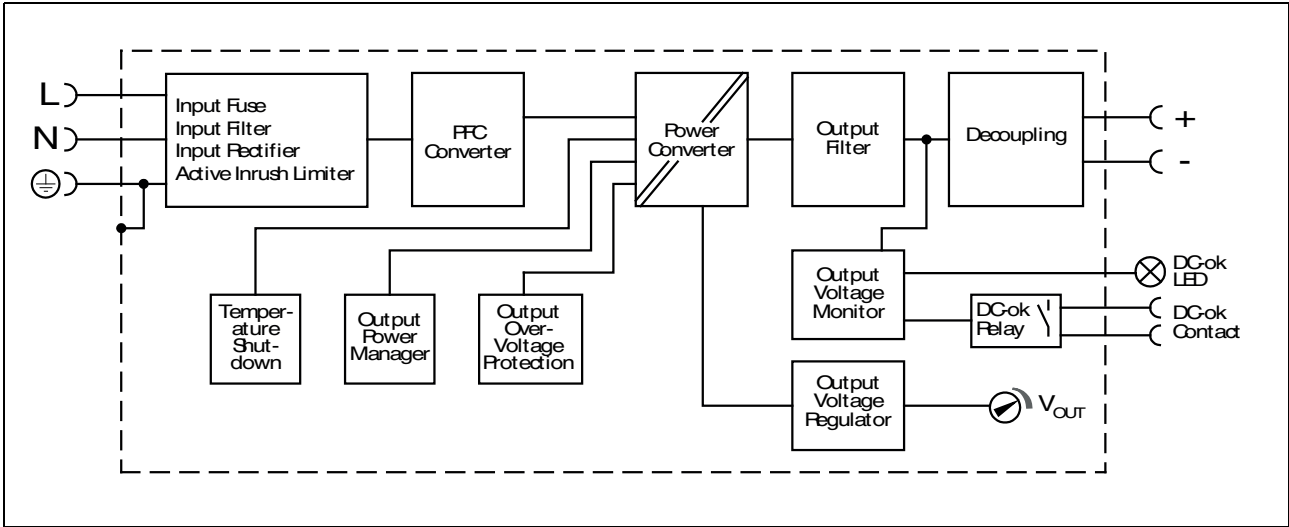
L
N
Input Fuse
Input Filter
Input Rectifier
Active Inrush Limiter
PFC Converter
Power Converter
Output Filter
Decoupling
+
-
Temperature Shutdown
Output Power Manager
Output Over-Voltage Protection
Output Voltage Monitor
DC-ok LED
DC-ok Relay
DC-ok Contact
Output Voltage Regulator
$V_{OUT}$